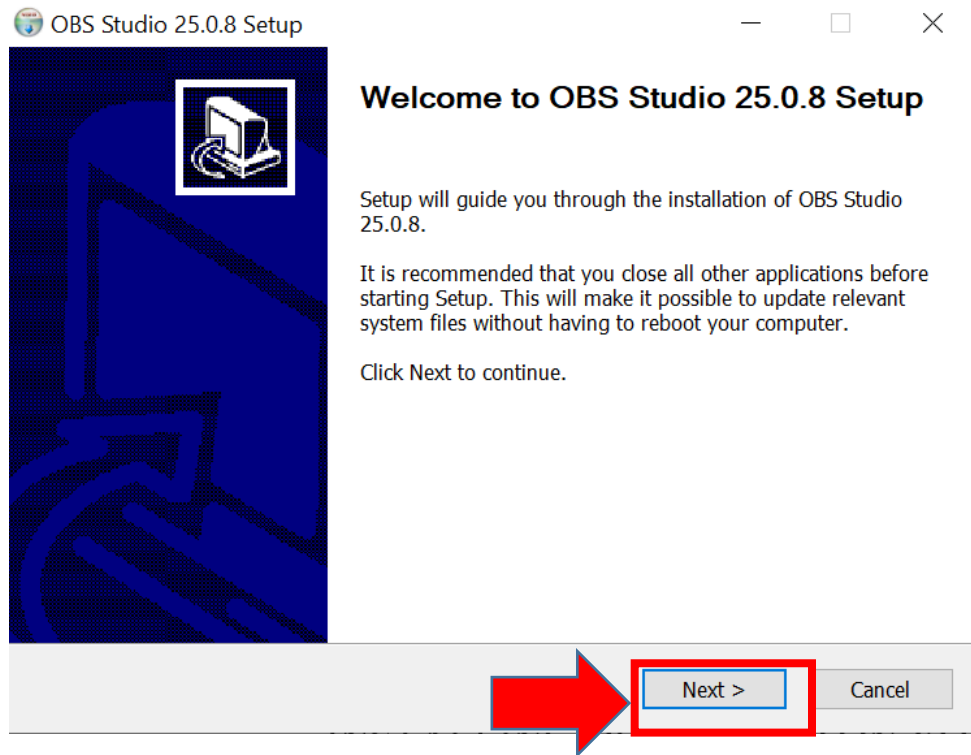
OBS Studio 25.0.8 Setup

Welcome to OBS Studio 25.0.8 Setup

Setup will guide you through the installation of OBS Studio 25.0.8.

It is recommended that you close all other applications before starting Setup. This will make it possible to update relevant system files without having to reboot your computer.

Click Next to continue.

Next >

Cancel